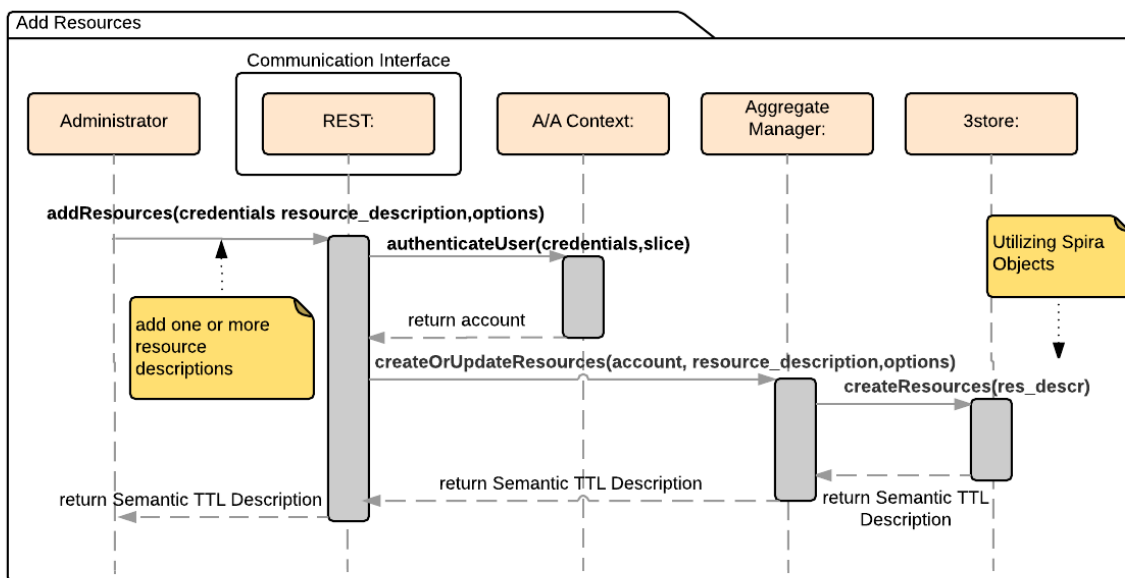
Add Resources

Communication Interface

Administrator

REST:

A/A Context:

Aggregate Manager:

3store:

addResources(credentials resource_description,options)

authenticateUser(credentials,slice)

Utilizing Spira Objects

add one or more resource descriptions

return account

createOrUpdateResources(account, resource_description,options)

createResources(res_descr)

return Semantic TTL Description

return Semantic TTL Description

return Semantic TTL Description